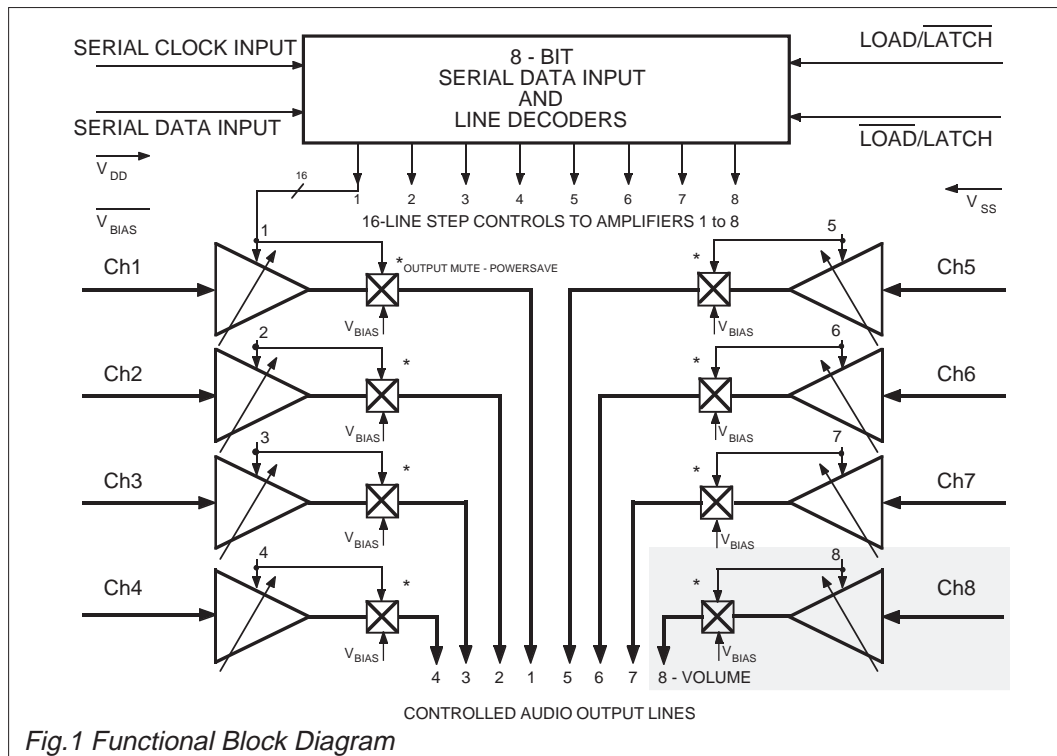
SERIAL CLOCK INPUT

SERIAL DATA INPUT

8 - BIT
SERIAL DATA INPUT
AND
LINE DECODERS

LOAD/$\overline{\text{LATCH}}$

$\overline{\text{LOAD}}$/LATCH

$V_{DD}$

$\overline{V_{BIAS}}$

16

1 2 3 4 5 6 7 8

16-LINE STEP CONTROLS TO AMPLIFIERS 1 to 8

$V_{SS}$

1

*OUTPUT MUTE - POWERSAVE

Ch1

$V_{BIAS}$

2

*

Ch2

$V_{BIAS}$

3

*

Ch3

$V_{BIAS}$

4

*

Ch4

$V_{BIAS}$

5

*

Ch5

$V_{BIAS}$

6

*

Ch6

$V_{BIAS}$

7

*

Ch7

$V_{BIAS}$

8

*

Ch8

$V_{BIAS}$

4 3 2 1 5 6 7 8 - VOLUME

CONTROLLED AUDIO OUTPUT LINES

Fig.1 Functional Block Diagram